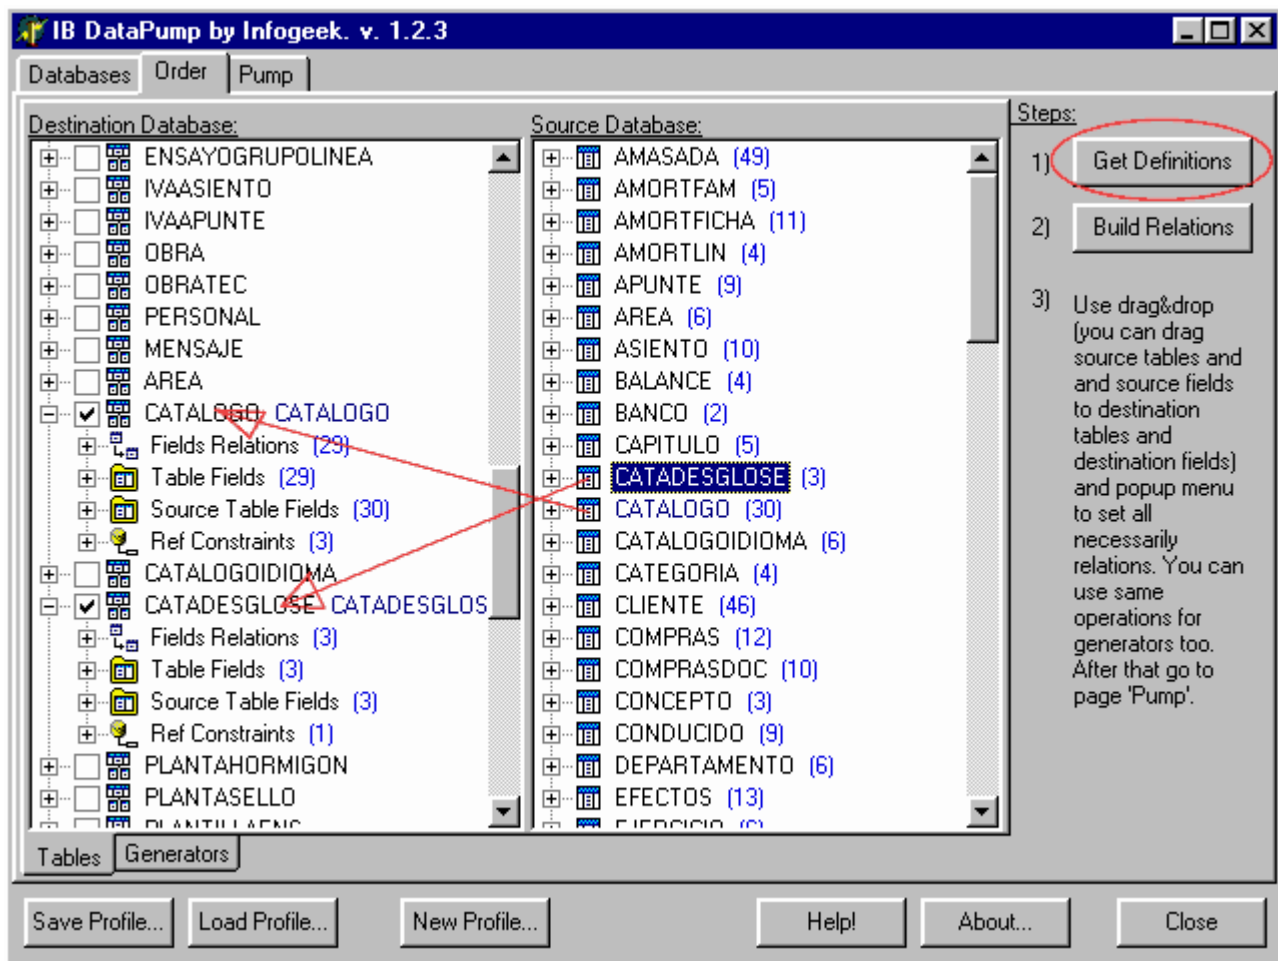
IB DataPump by Infogeek. v. 1.2.3

Databases Order Pump

Destination Database:

ENSAYOGRUPOLINEA
IVAASIENTO
IVAAPUNTE
OBRA
OBRATEC
PERSONAL
MENSAJE
AREA
CATALOGO CATALOGO
Fields Relations (29)
Table Fields (29)
Source Table Fields (30)
Ref Constraints (3)
CATALOGOIDIOMA
CATADESGLOSE CATADESGLOS
Fields Relations (3)
Table Fields (3)
Source Table Fields (3)
Ref Constraints (1)
PLANTAHORMIGON
PLANTASELLO
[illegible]

Source Database:

AMASADA (49)
AMORTFAM (5)
AMORTFICHA (11)
AMORTLIN (4)
APUNTE (9)
AREA (6)
ASIENTO (10)
BALANCE (4)
BANCO (2)
CAPITULO (5)
CATADESGLOSE (3)
CATALOGO (30)
CATALOGOIDIOMA (6)
CATEGORIA (4)
CLIENTE (46)
COMPRAS (12)
COMPRASDOC (10)
CONCEPTO (3)
CONDUCIDO (9)
DEPARTAMENTO (6)
EFECTOS (13)
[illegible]

Steps:

1) Get Definitions

2) Build Relations

3) Use drag&drop (you can drag source tables and and source fields to destination tables and destination fields) and popup menu to set all necessarily relations. You can use same operations for generators too. After that go to page 'Pump'.

Tables Generators

Save Profile... Load Profile... New Profile... Help! About... Close